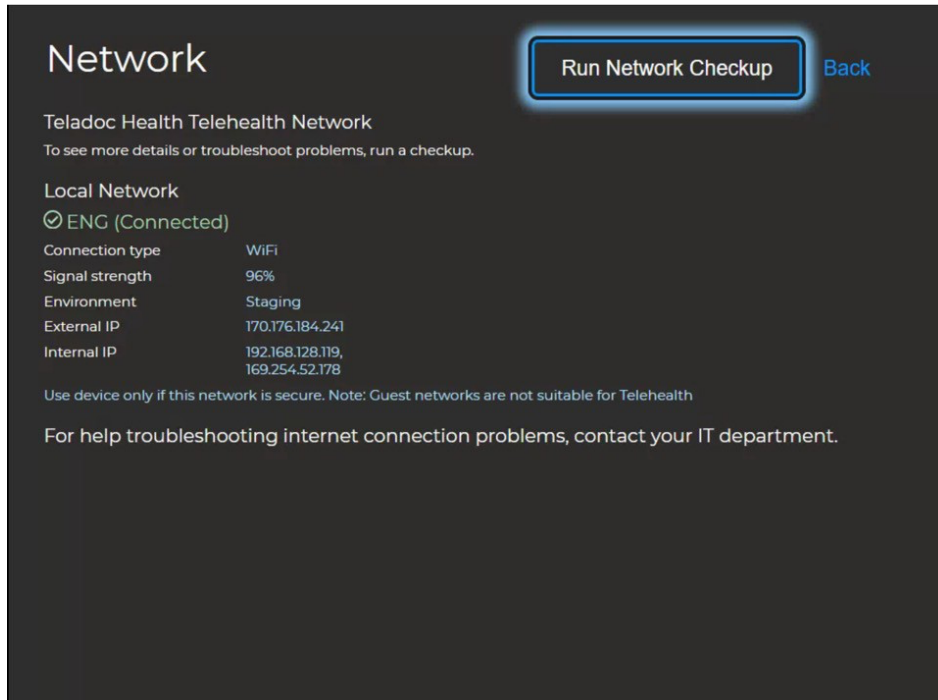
Network

Run Network Checkup

Back

Teladoc Health Telehealth Network

To see more details or troubleshoot problems, run a checkup.

Local Network

ENG (Connected)

| | |
|---|---|
| Connection type | WiFi |
| Signal strength | 96% |
| Environment | Staging |
| External IP | 170.176.184.241 |
| Internal IP | 192.168.128.119, 169.254.52.178 |

Use device only if this network is secure. Note: Guest networks are not suitable for Telehealth

For help troubleshooting internet connection problems, contact your IT department.